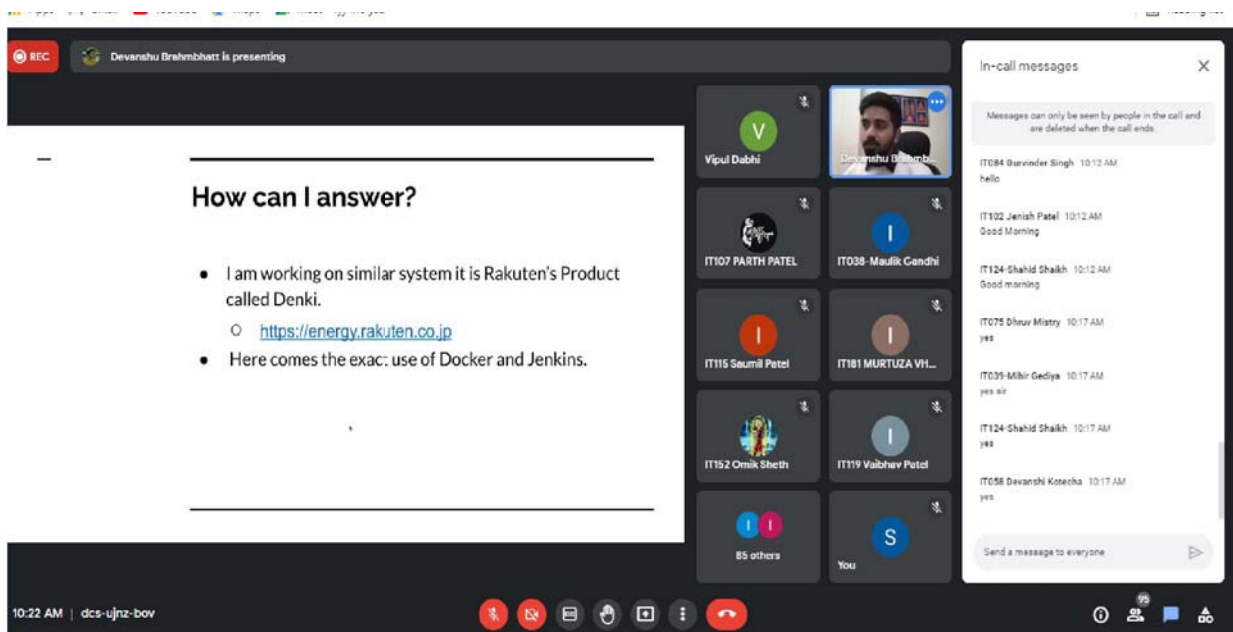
REC

Devanshu Brahmbhatt is presenting

How can I answer?

- I am working on similar system it is Rakuten's Product called Denki.
  - https://energy.rakuten.co.jp
- Here comes the exac: use of Docker and Jenkins.

V
Vipul Dabhi

Devanshu Brahmb...

IT107 PARTH PATEL

I
IT038-Maulik Gandhi

I
IT115 Saumil Patel

I
IT181 MURTUZA VH...

IT152 Omik Sheth

I
IT119 Vaibhav Patel

I I
85 others

S
You

In-call messages

Messages can only be seen by people in the call and are deleted when the call ends.

IT084 Gurvinder Singh 10:12 AM
hello

IT102 Jenish Patel 10:12 AM
Good Morning

IT124-Shahid Shaikh 10:12 AM
Good morning

IT075 Dhruv Mistry 10:17 AM
yes

IT039-Mihir Gediya 10:17 AM
yes sir

IT124-Shahid Shaikh 10:17 AM
yes

IT058 Devanshi Kotecha 10:17 AM
yes

Send a message to everyone

10:22 AM | dcs-ujnz-bov

95